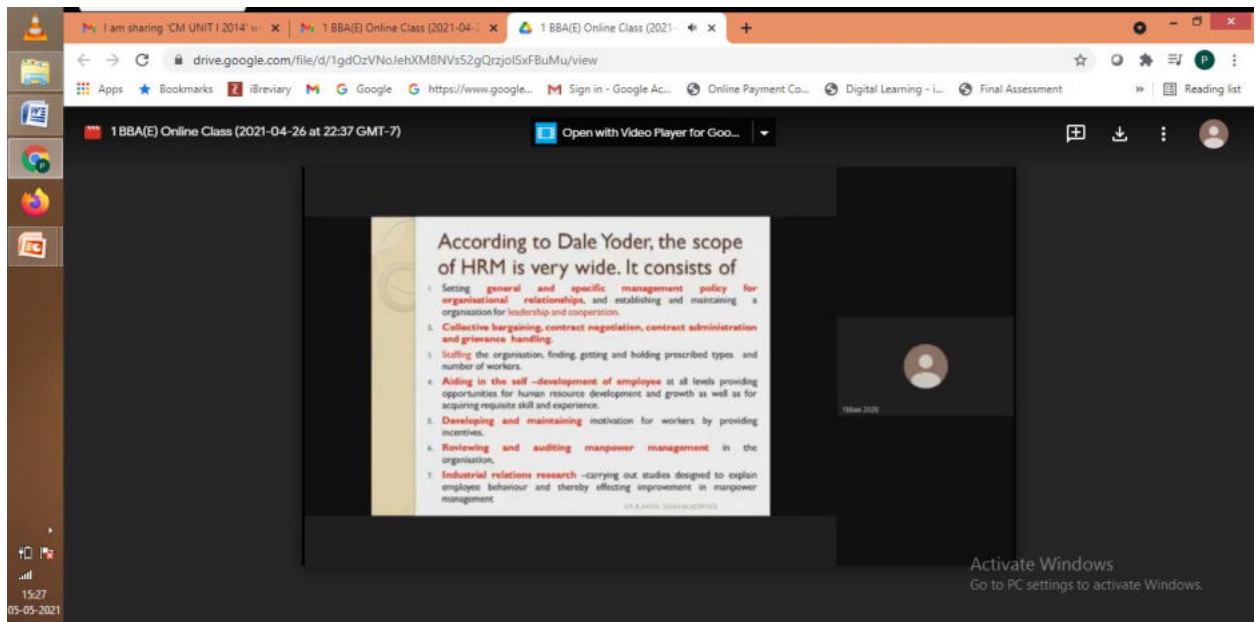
I am sharing 'CM UNIT I 2014' w ×
1 BBA(E) Online Class (2021-04-2 ×
1 BBA(E) Online Class (2021- ×
+

drive.google.com/file/d/1gdOzVNoJehXM8NVs52gQrzjolSxFBuMu/view

Apps Bookmarks iBreviary Google https://www.google... Sign in - Google Ac... Online Payment Co... Digital Learning - i... Final Assessment » Reading list

1 BBA(E) Online Class (2021-04-26 at 22:37 GMT-7)

Open with Video Player for Goo...

According to Dale Yoder, the scope of HRM is very wide. It consists of

1. Setting general and specific management policy for organisational relationships, and establishing and maintaining a organisation for leadership and cooperation.
2. Collective bargaining, contract negotiation, contract administration and grievance handling.
3. Staffing the organisation, finding, getting and holding prescribed types and number of workers.
4. Aiding in the self –development of employee at all levels providing opportunities for human resource development and growth as well as for acquiring requisite skill and experience.
5. Developing and maintaining motivation for workers by providing incentives.
6. Reviewing and auditing manpower management in the organisation.
7. Industrial relations research –carrying out studies designed to explain employee behaviour and thereby effecting improvement in manpower management

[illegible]

Activate Windows
Go to PC settings to activate Windows.

15:27
05-05-2021